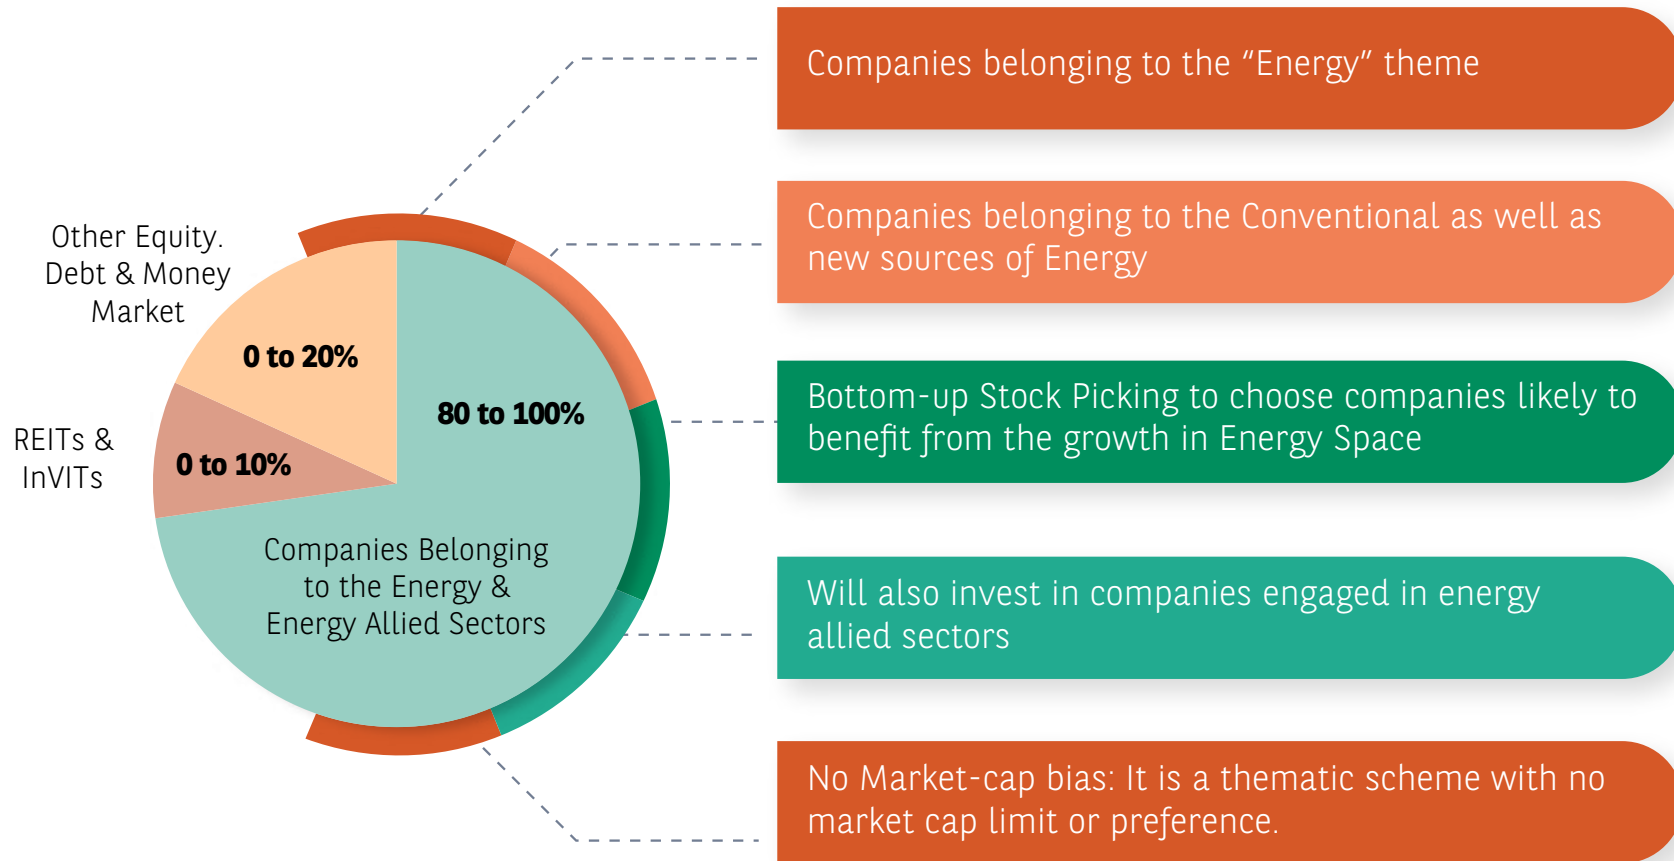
Other Equity. Debt & Money Market

0 to 20%

REITs & InVITs

0 to 10%

80 to 100%

Companies Belonging to the Energy & Energy Allied Sectors

Companies belonging to the “Energy” theme

Companies belonging to the Conventional as well as new sources of Energy

Bottom-up Stock Picking to choose companies likely to benefit from the growth in Energy Space

Will also invest in companies engaged in energy allied sectors

No Market-cap bias: It is a thematic scheme with no market cap limit or preference.